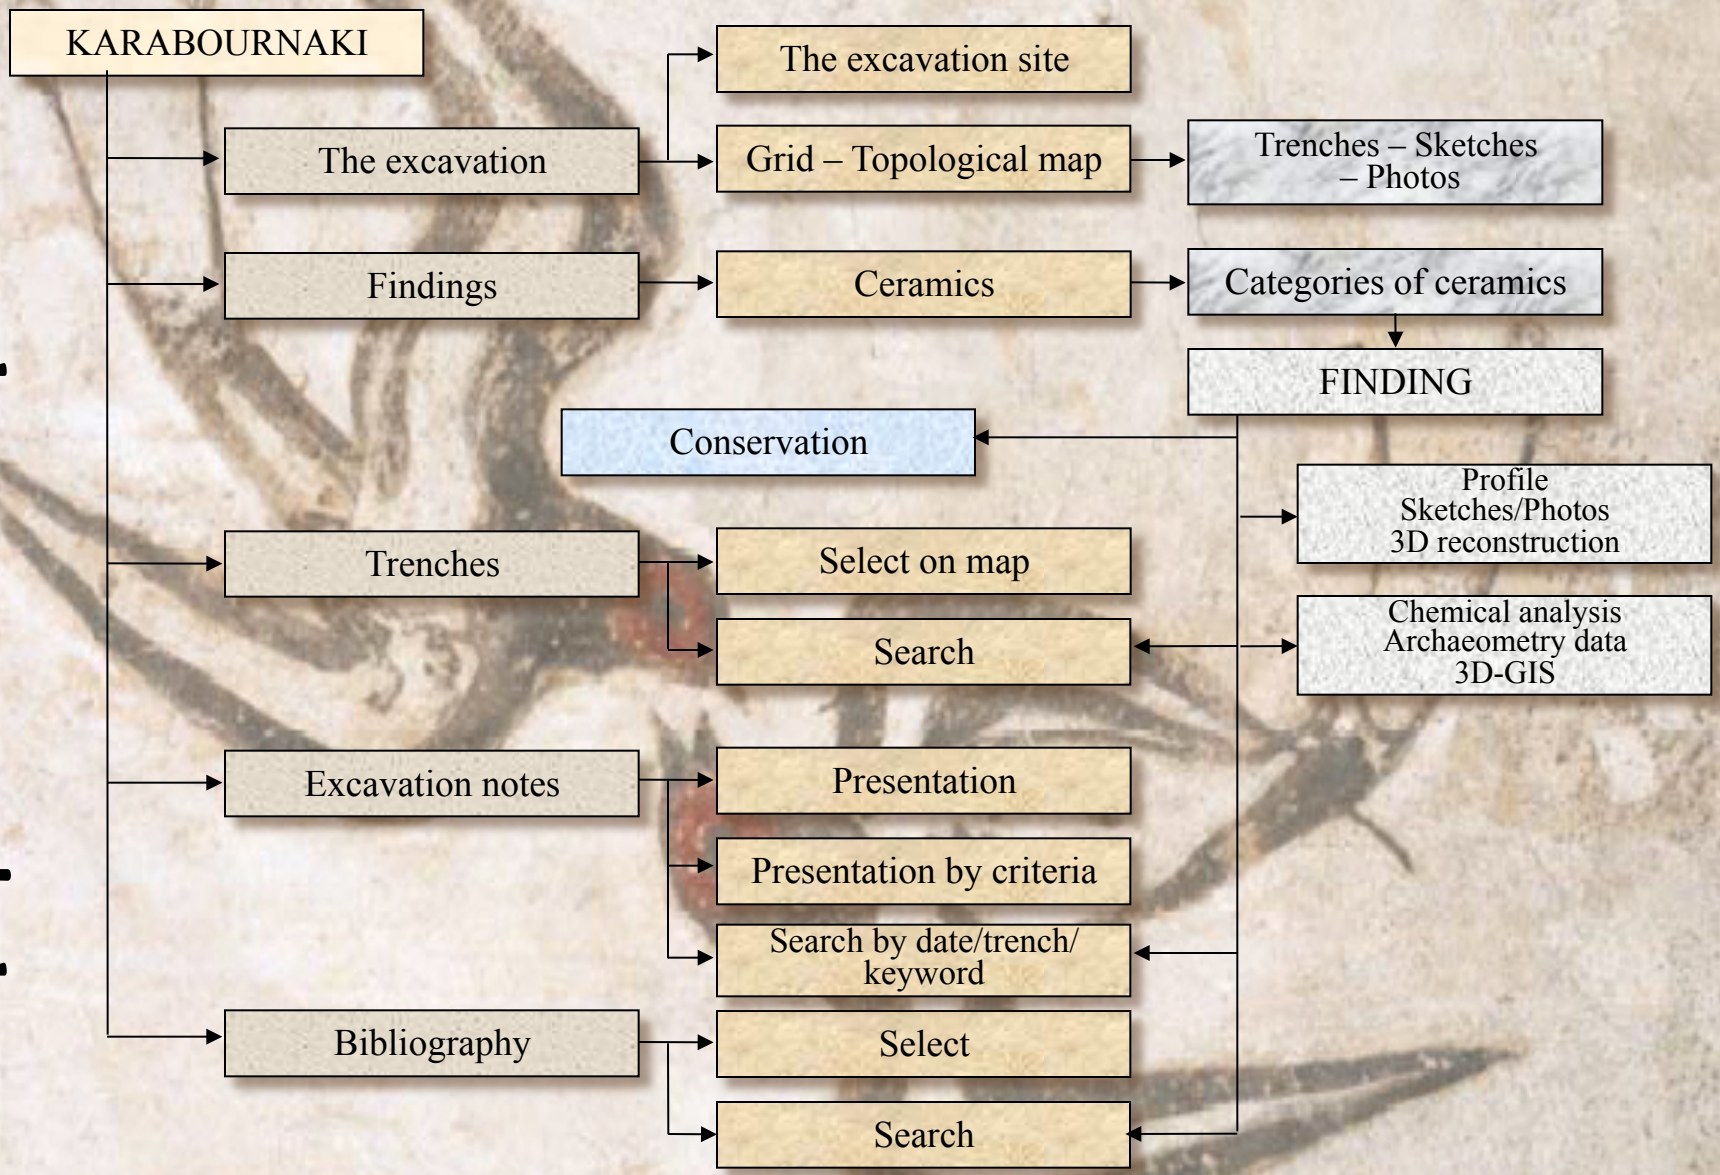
KARABOURNAKI

The excavation

The excavation site

Grid – Topological map

Trenches – Sketches – Photos

Findings

Ceramics

Categories of ceramics

FINDING

Conservation

Profile
Sketches/Photos
3D reconstruction

Trenches

Select on map

Search

Chemical analysis
Archaeometry data
3D-GIS

Excavation notes

Presentation

Presentation by criteria

Search by date/trench/ keyword

Bibliography

Select

Search